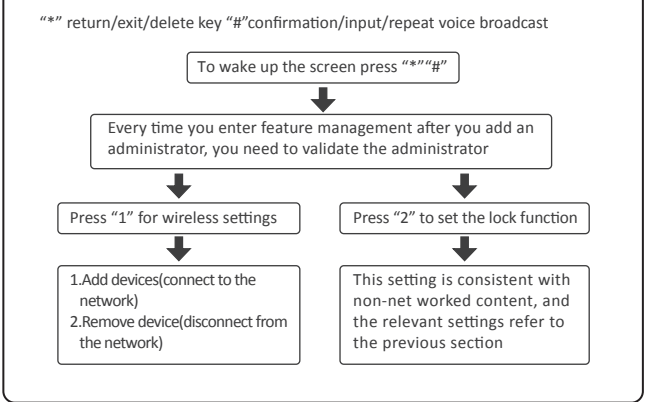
"*" return/exit/delete key "#"confirmation/input/repeat voice broadcast

To wake up the screen press "*""#"

Every time you enter feature management after you add an administrator, you need to validate the administrator

Press "1" for wireless settings

1.Add devices(connect to the network)
2.Remove device(disconnect from the network)

Press "2" to set the lock function

This setting is consistent with non-net worked content, and the relevant settings refer to the previous section